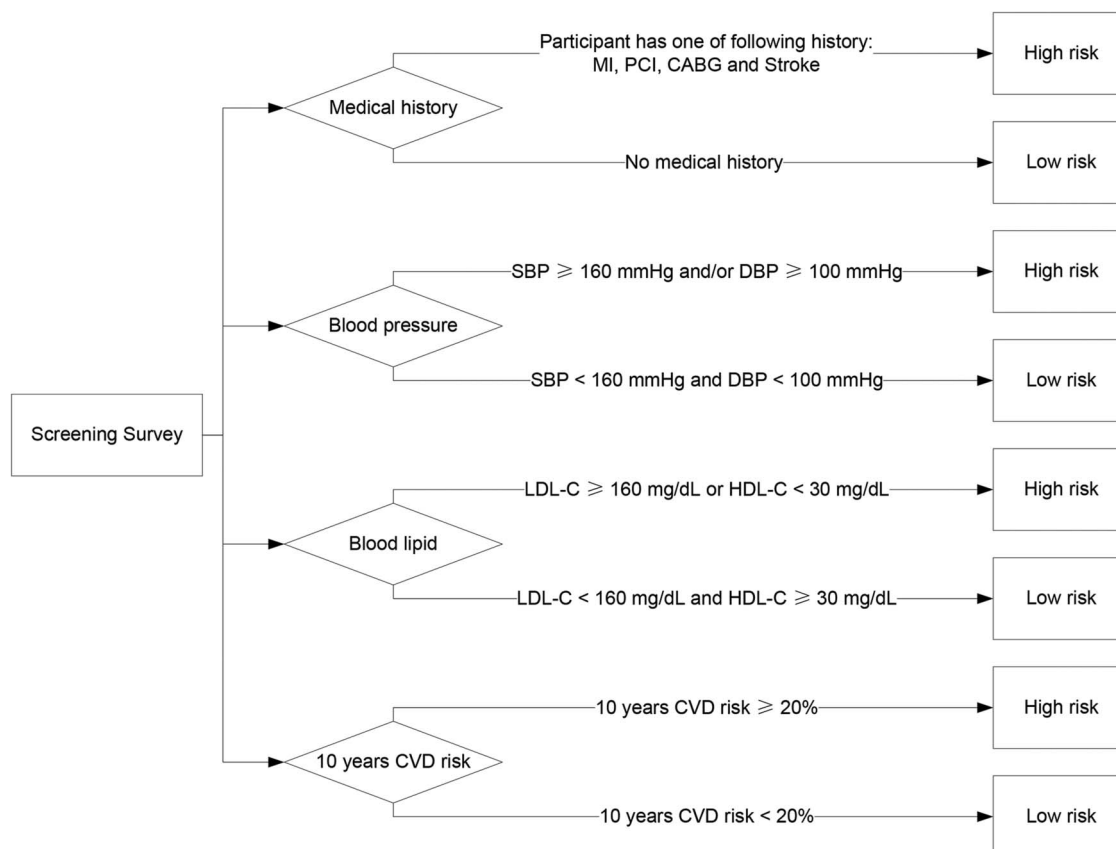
Screening Survey

Medical history

Participant has one of following history: MI, PCI, CABG and Stroke

High risk

No medical history

Low risk

Blood pressure

SBP $\geqslant$ 160 mmHg and/or DBP $\geqslant$ 100 mmHg

High risk

SBP < 160 mmHg and DBP < 100 mmHg

Low risk

Blood lipid

LDL-C $\geqslant$ 160 mg/dL or HDL-C < 30 mg/dL

High risk

LDL-C < 160 mg/dL and HDL-C $\geqslant$ 30 mg/dL

Low risk

10 years CVD risk

10 years CVD risk $\geqslant$ 20%

High risk

10 years CVD risk < 20%

Low risk